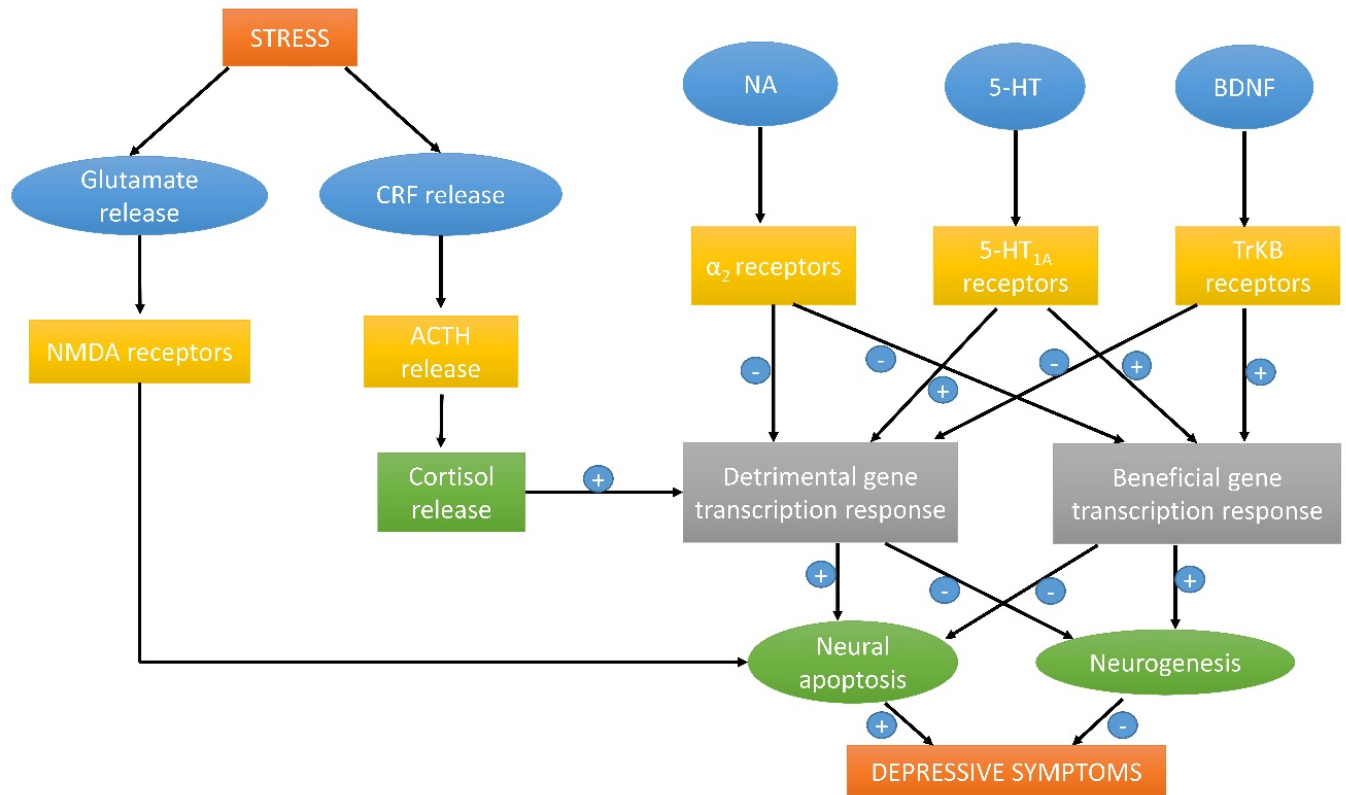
STRESS

NA

5-HT

BDNF

Glutamate release

CRF release

$\alpha_2$ receptors

5-HT$_{1A}$ receptors

TrKB receptors

NMDA receptors

ACTH release

-

-

+

-

+

+

Cortisol release

+

Detrimental gene transcription response

Beneficial gene transcription response

+

-

-

+

Neural apoptosis

Neurogenesis

+

-

DEPRESSIVE SYMPTOMS